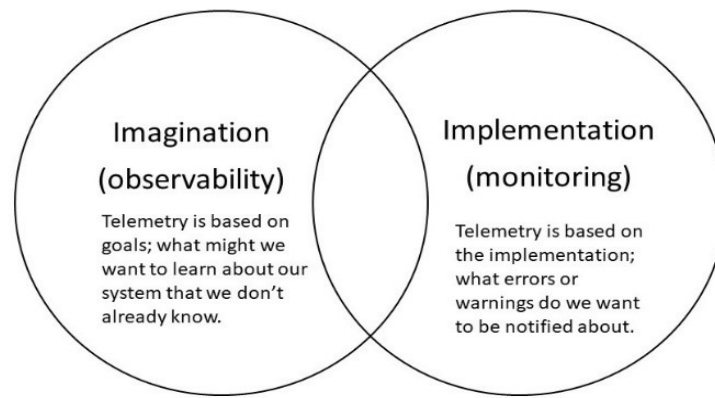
Imagination
(observability)

Telemetry is based on goals; what might we want to learn about our system that we don’t already know.

Implementation
(monitoring)

Telemetry is based on the implementation; what errors or warnings do we want to be notified about.